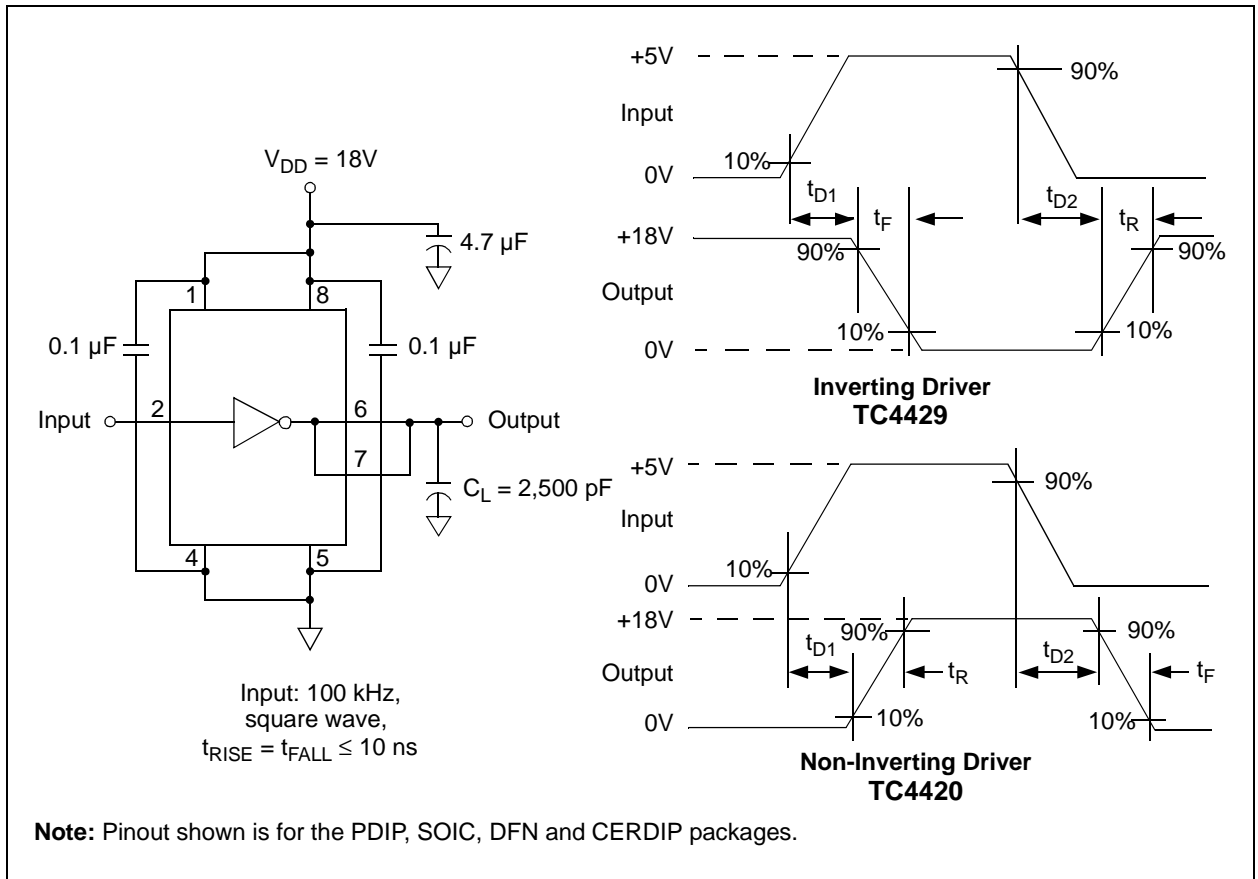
$V_{DD}$ = 18V

4.7 µF

1

8

0.1 µF

0.1 µF

Input

2

6

Output

7

$C_L$ = 2,500 pF

4

5

Input: 100 kHz, square wave, $t_{RISE} = t_{FALL} \leq 10$ ns

+5V

90%

Input

10%

0V

$t_{D1}$

$t_F$

$t_{D2}$

$t_R$

+18V

90%

90%

Output

10%

10%

0V

**Inverting Driver TC4429**

+5V

90%

Input

10%

0V

+18V

90%

90%

$t_{D1}$

$t_{D2}$

Output

$t_R$

$t_F$

0V

10%

10%

**Non-Inverting Driver TC4420**

**Note:** Pinout shown is for the PDIP, SOIC, DFN and CERDIP packages.